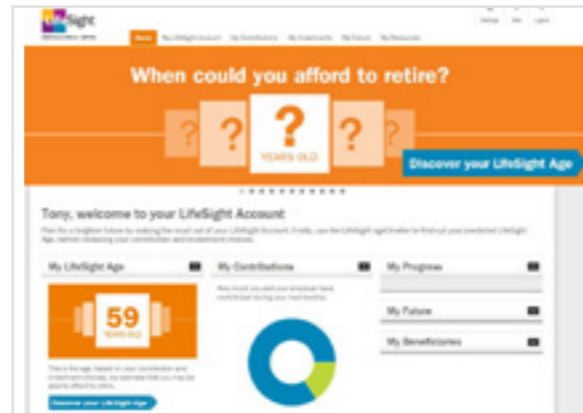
LifeSight

Home My LifeSight Account My Contributions My Investments My Future My Resources

Settings Help Logout

When could you afford to retire?

? ? ? ? ?

YEARS OLD

Discover your LifeSight Age

Tony, welcome to your LifeSight Account

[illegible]

My LifeSight Age

59 YEARS OLD

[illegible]

Discover your LifeSight Age

My Contributions

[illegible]

My Progress

My Future

My Beneficiaries